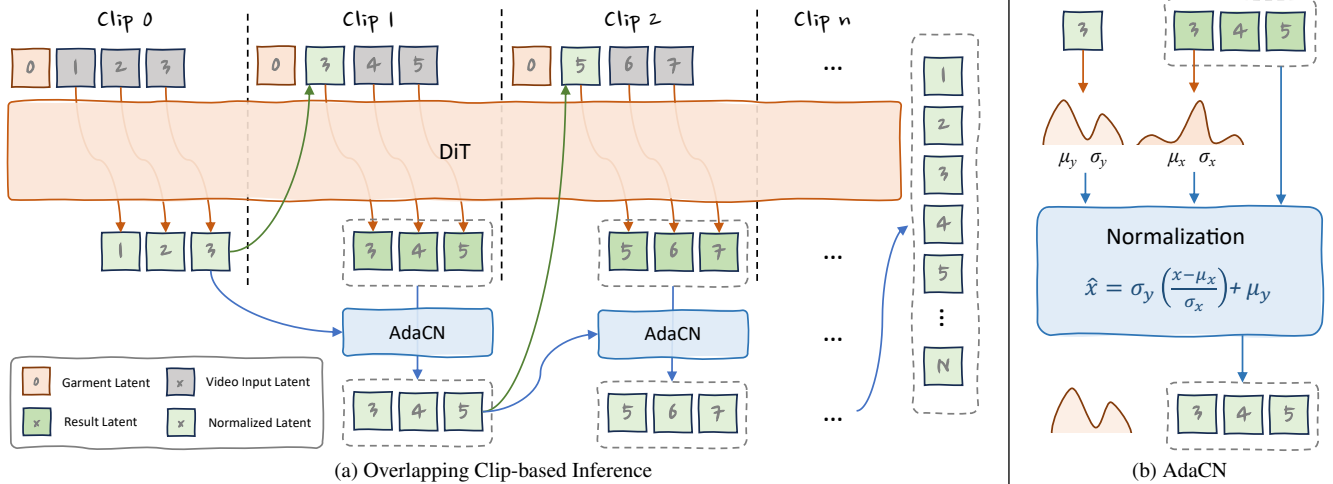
Clip 0
Clip 1
Clip 2
Clip n
0 1 2 3
0 3 4 5
0 5 6 7
...
DiT
1 2 3
3 4 5
5 6 7
...
AdaCN
AdaCN
...
3 4 5
5 6 7
...
1
2
3
4
5
⋮
N
0 Garment Latent
x Video Input Latent
x Result Latent
x Normalized Latent
(a) Overlapping Clip-based Inference

3
3 4 5
$\mu_y$ $\sigma_y$
$\mu_x$ $\sigma_x$
Normalization
$\hat{x} = \sigma_y \left(\frac{x-\mu_x}{\sigma_x}\right) + \mu_y$
3 4 5
(b) AdaCN